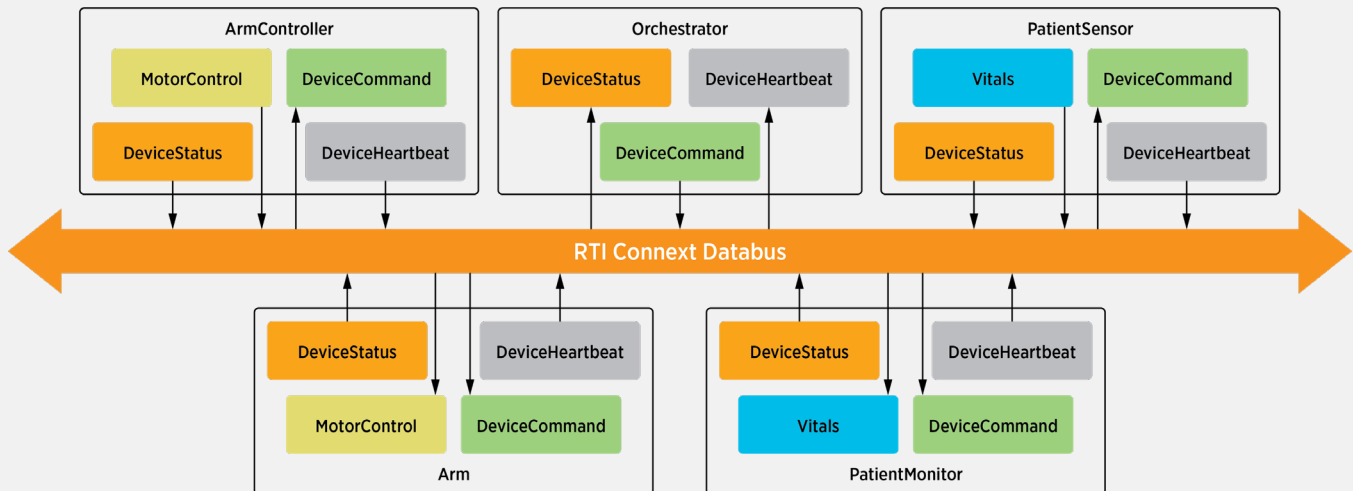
ArmController
MotorControl
DeviceCommand
DeviceStatus
DeviceHeartbeat

Orchestrator
DeviceStatus
DeviceHeartbeat
DeviceCommand

PatientSensor
Vitals
DeviceCommand
DeviceStatus
DeviceHeartbeat

RTI Connext Databus

DeviceStatus
DeviceHeartbeat
MotorControl
DeviceCommand
Arm

DeviceStatus
DeviceHeartbeat
Vitals
DeviceCommand
PatientMonitor